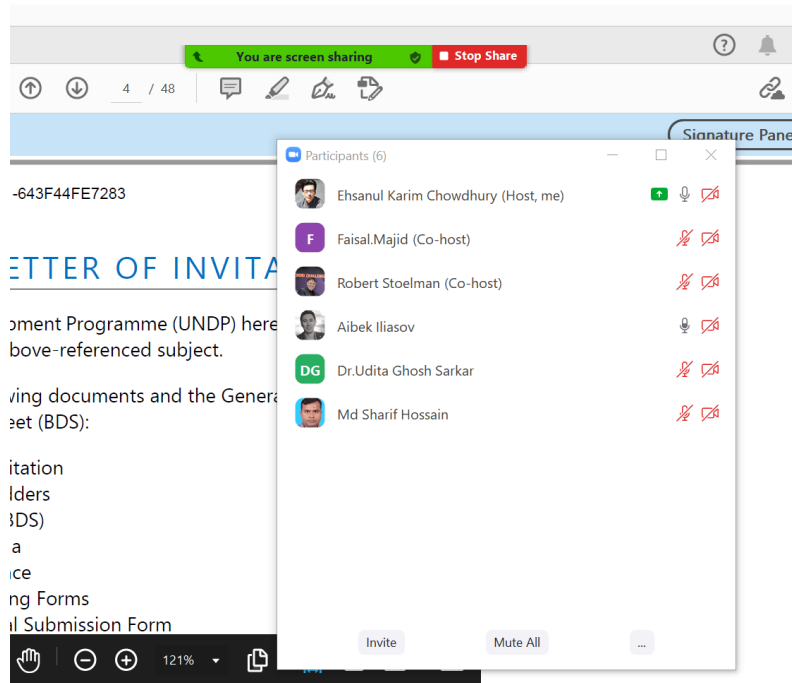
You are screen sharing
Stop Share

4 / 48

Signature Pane

-643F44FE7283

ETTER OF INVITA

opment Programme (UNDP) here
bove-referenced subject.

wing documents and the Genera
eet (BDS):

itation
lders
BDS)
a
nce
ng Forms
al Submission Form

121%

Participants (6)

Ehsanul Karim Chowdhury (Host, me)

F
Faisal.Majid (Co-host)

Robert Stoelman (Co-host)

Aibek Iliasov

DG
Dr.Udita Ghosh Sarkar

Md Sharif Hossain

Invite
Mute All
...